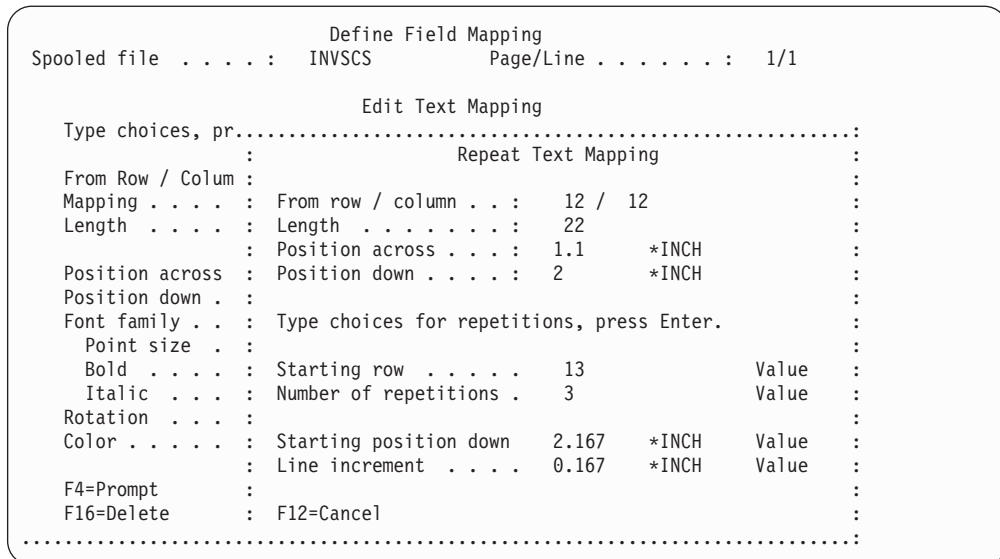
Define Field Mapping
Spooled file . . . . : INVSCS Page/Line . . . . . . : 1/1

Edit Text Mapping
Type choices, pr.........................................................:
: Repeat Text Mapping :
From Row / Colum : :
Mapping . . . . : From row / column . . : 12 / 12 :
Length . . . . : Length . . . . . . . : 22 :
: Position across . . . : 1.1 *INCH :
Position across : Position down . . . . : 2 *INCH :
Position down . : :
Font family . . : Type choices for repetitions, press Enter. :
Point size . : :
Bold . . . . : Starting row . . . . . 13 Value :
Italic . . . : Number of repetitions . 3 Value :
Rotation . . . : :
Color . . . . . : Starting position down 2.167 *INCH Value :
: Line increment . . . . 0.167 *INCH Value :
F4=Prompt : :
F16=Delete : F12=Cancel :
..........................................................................: